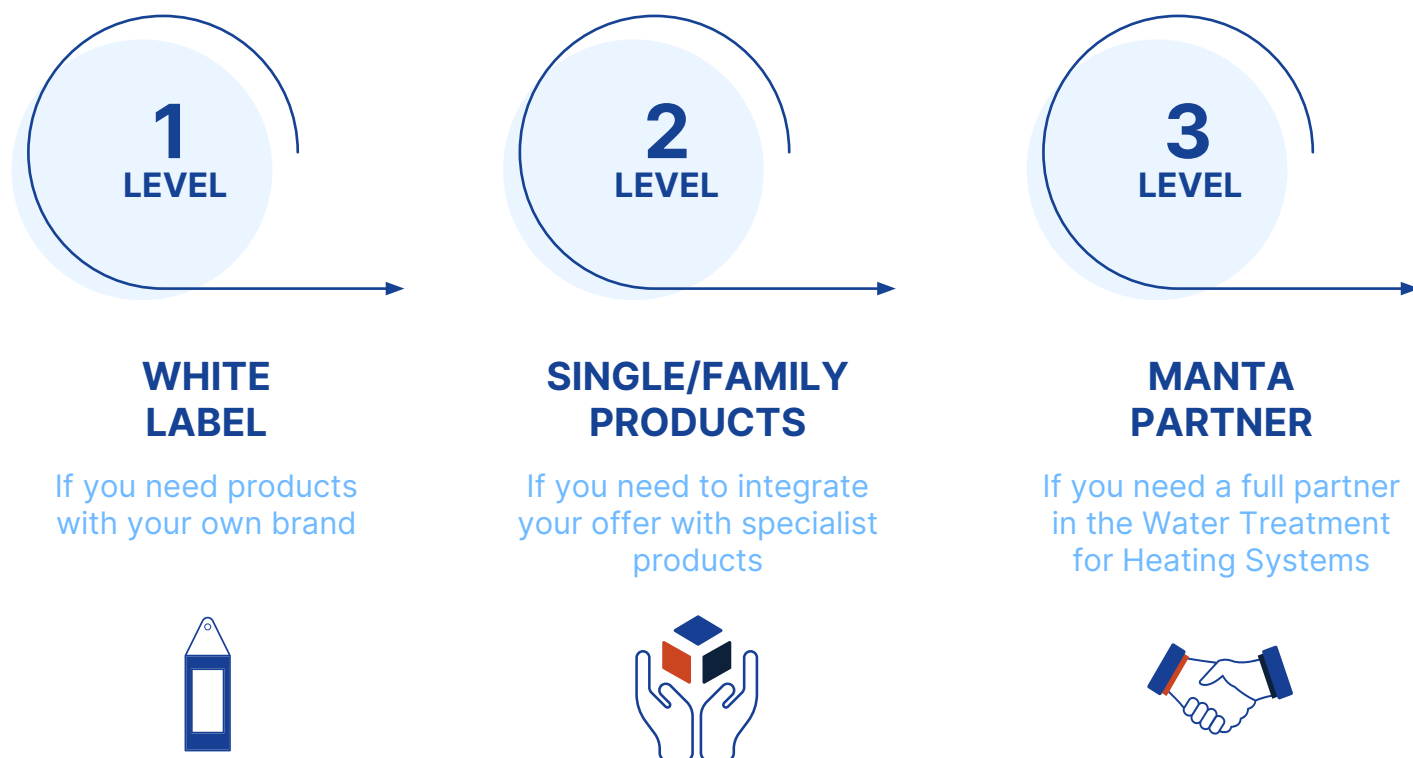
1
LEVEL

2
LEVEL

3
LEVEL

WHITE LABEL

If you need products with your own brand

SINGLE/FAMILY PRODUCTS

If you need to integrate your offer with specialist products

MANTA PARTNER

If you need a full partner in the Water Treatment for Heating Systems